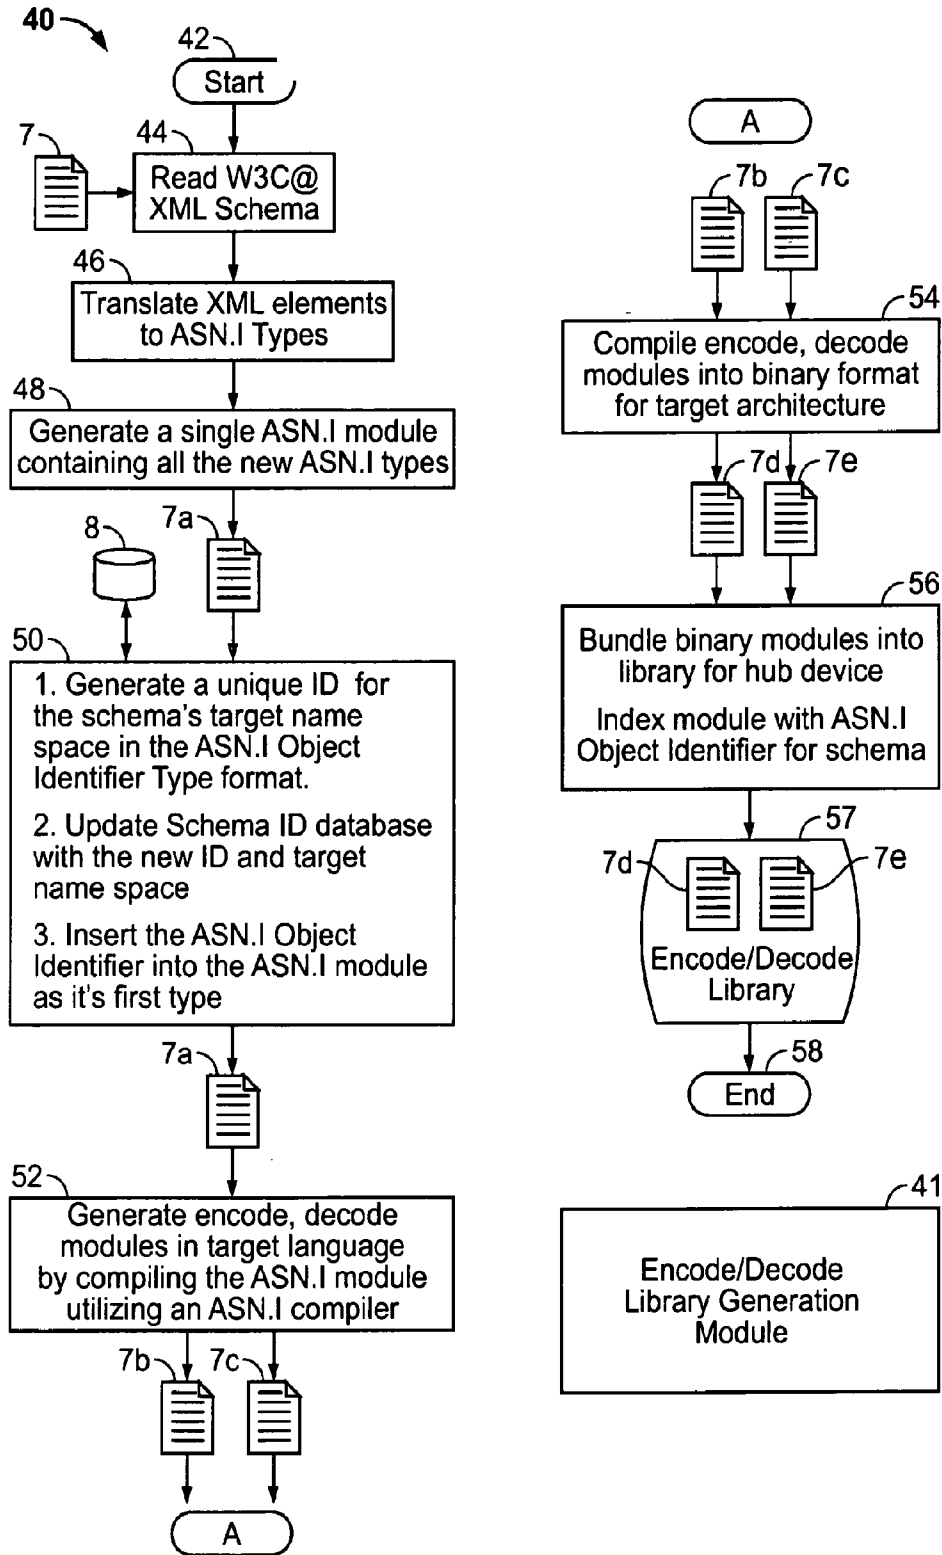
40

42
Start

7

44
Read W3C@ XML Schema

46
Translate XML elements to ASN.I Types

48
Generate a single ASN.I module containing all the new ASN.I types

8

7a

50
1. Generate a unique ID for the schema's target name space in the ASN.I Object Identifier Type format.

2. Update Schema ID database with the new ID and target name space

3. Insert the ASN.I Object Identifier into the ASN.I module as it's first type

7a

52
Generate encode, decode modules in target language by compiling the ASN.I module utilizing an ASN.I compiler

7b
7c

A

A

7b
7c

54
Compile encode, decode modules into binary format for target architecture

7d
7e

56
Bundle binary modules into library for hub device

Index module with ASN.I Object Identifier for schema

57
7d
7e

Encode/Decode Library

58
End

41
Encode/Decode Library Generation Module